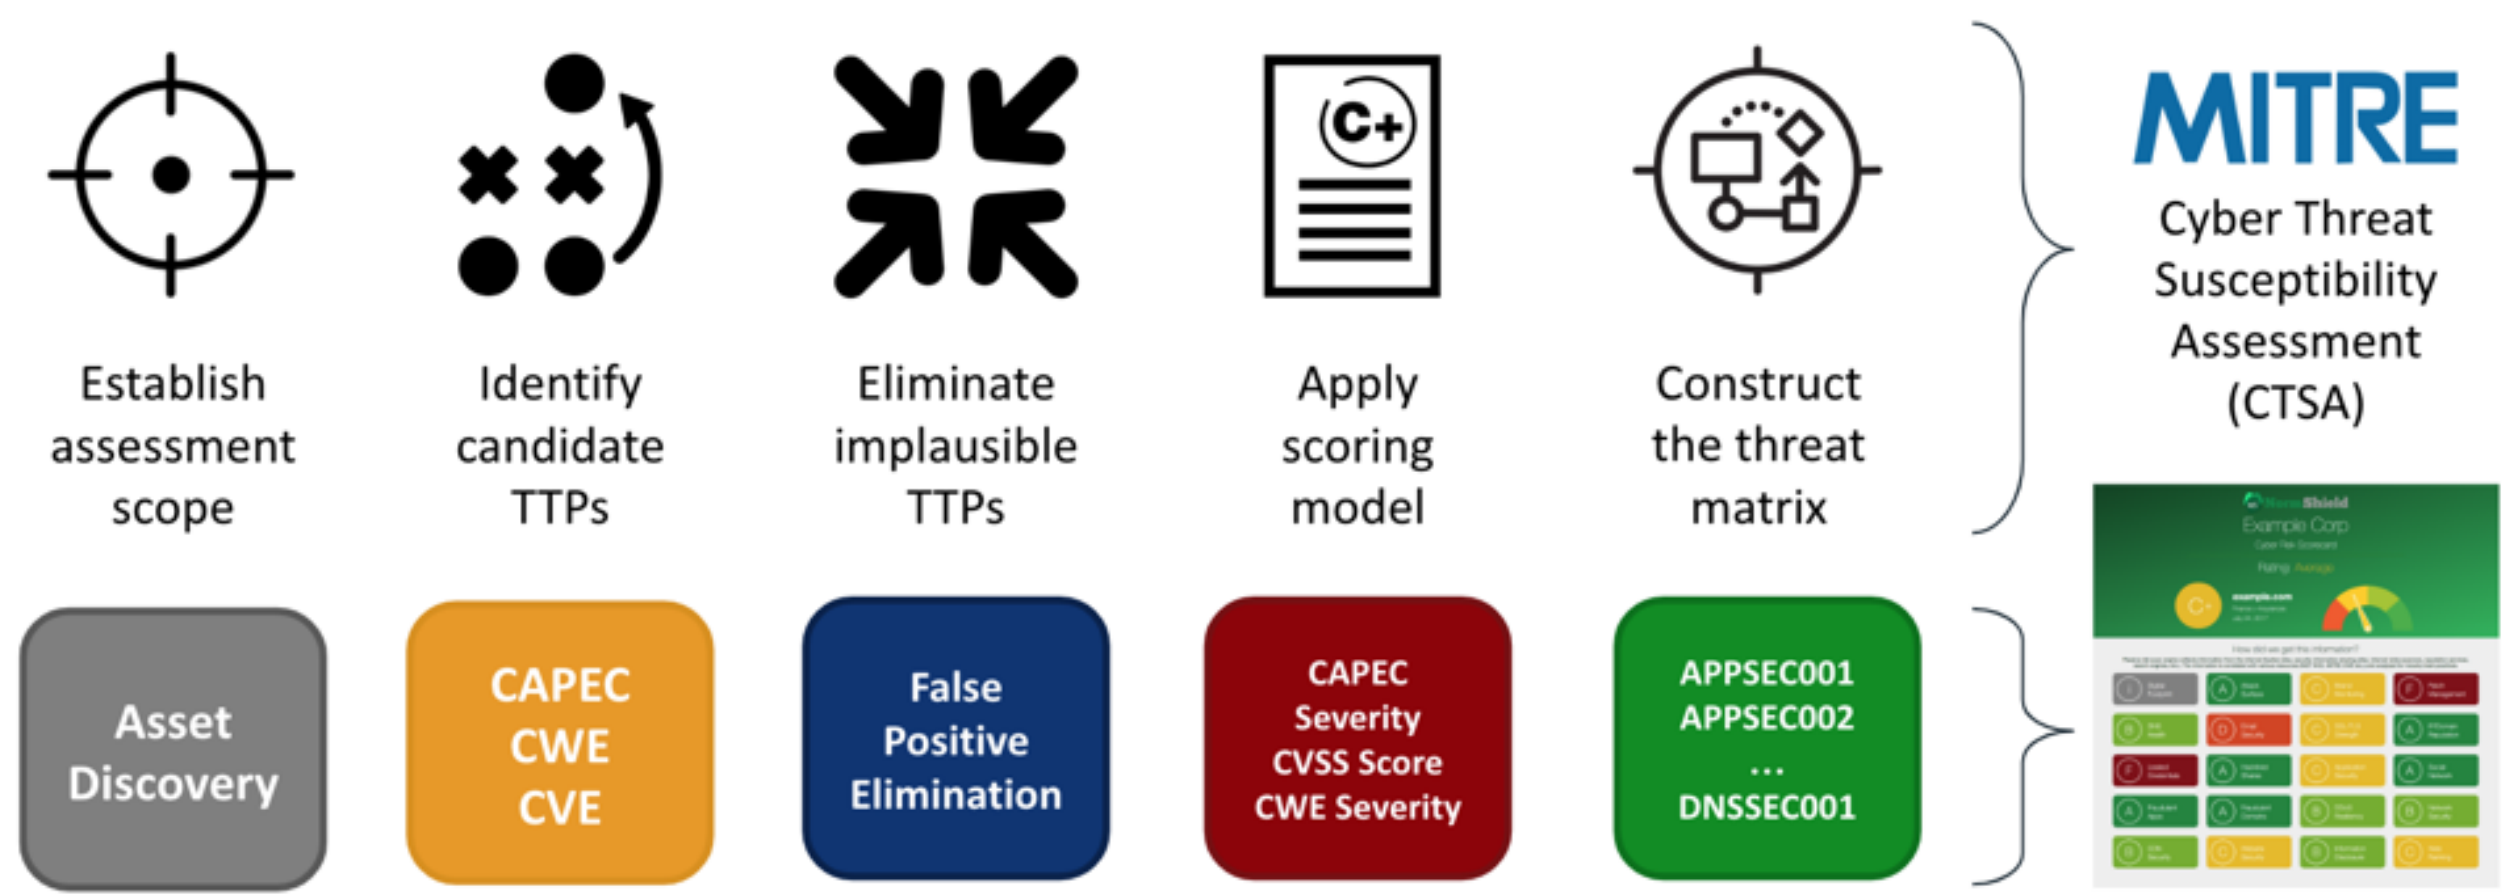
Establish assessment scope

Identify candidate TTPs

Eliminate implausible TTPs

C+

Apply scoring model

Construct the threat matrix

MITRE

Cyber Threat Susceptibility Assessment (CTSA)

Asset Discovery

CAPEC
CWE
CVE

False Positive Elimination

CAPEC Severity
CVSS Score
CWE Severity

APPSEC001
APPSEC002
...
DNSSEC001

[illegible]
Example Corp
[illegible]
Rating: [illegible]
C+
example.com
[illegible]